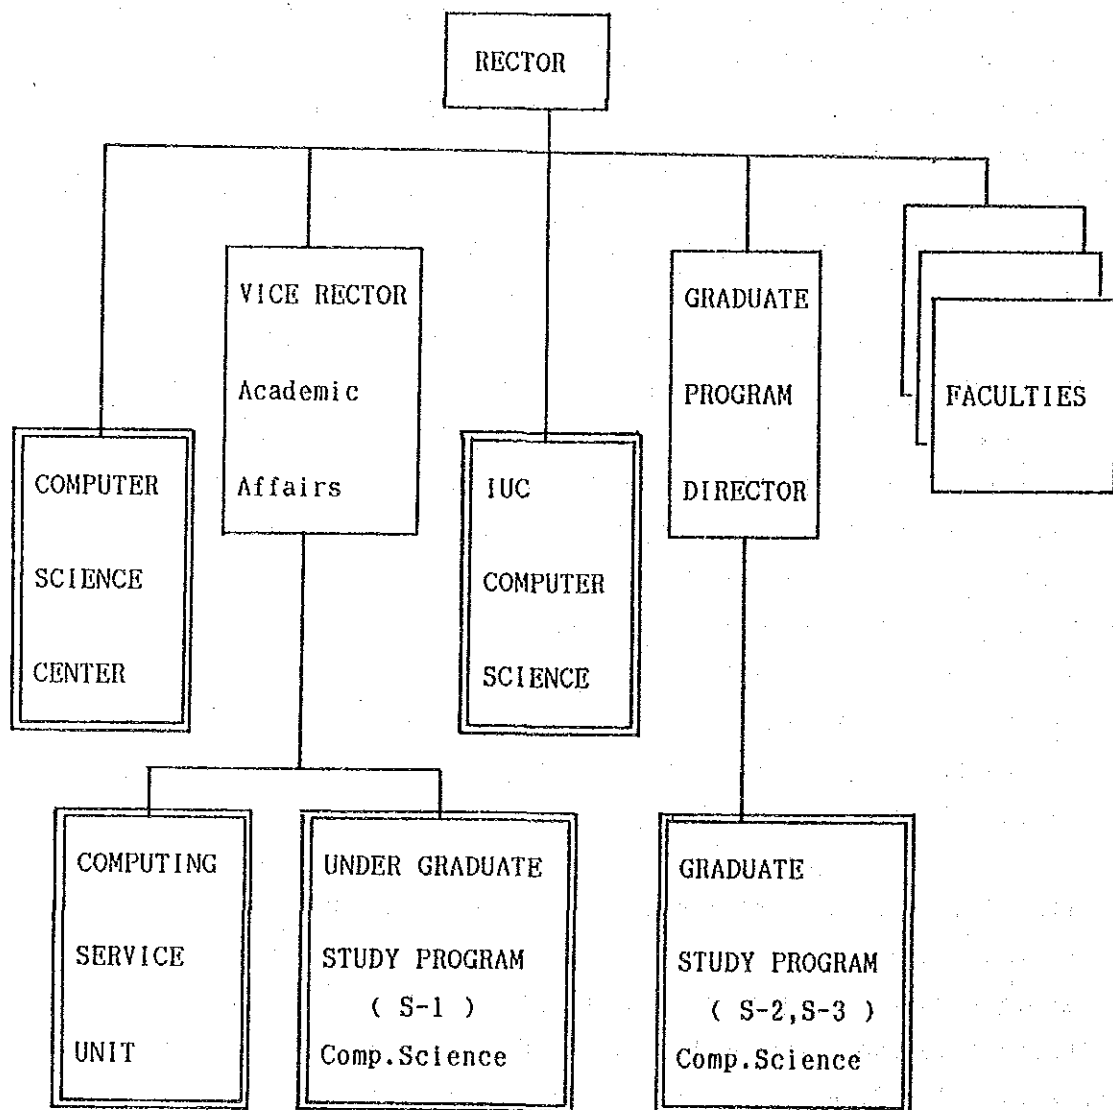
RECTOR

COMPUTER SCIENCE CENTER

VICE RECTOR Academic Affairs

IUC COMPUTER SCIENCE

GRADUATE PROGRAM DIRECTOR

FACULTIES

COMPUTING SERVICE UNIT

UNDER GRADUATE STUDY PROGRAM ( S-1 ) Comp.Science

GRADUATE STUDY PROGRAM ( S-2,S-3 ) Comp.Science